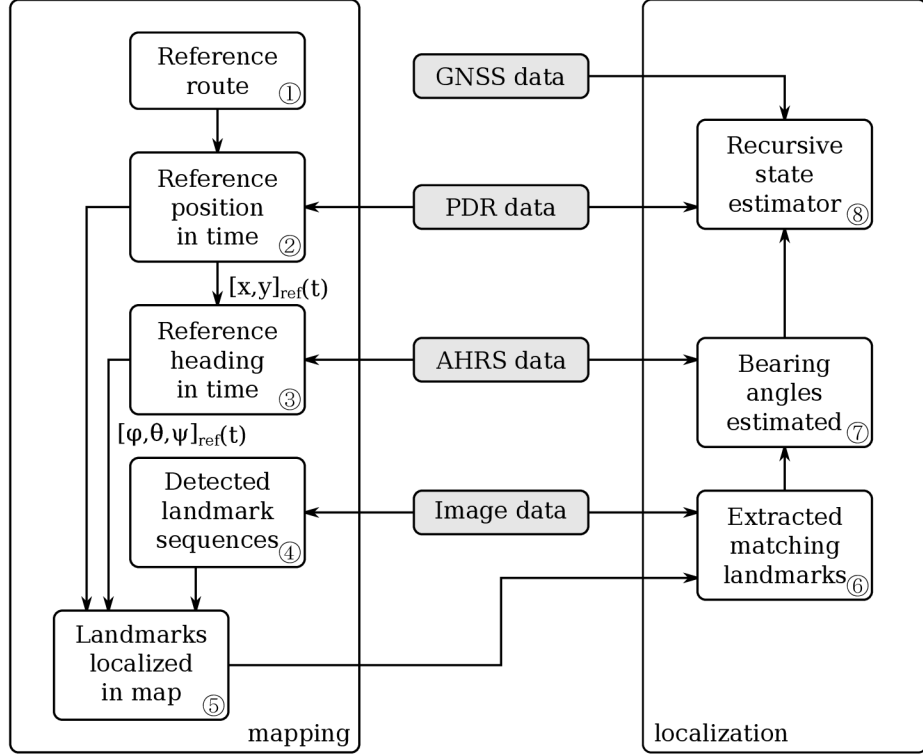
Reference route ①

Reference position in time ②

$[x,y]_{ref}(t)$

Reference heading in time ③

$[\varphi,\theta,\psi]_{ref}(t)$

Detected landmark sequences ④

Landmarks localized in map ⑤

mapping

GNSS data

PDR data

AHRS data

Image data

Recursive state estimator ⑧

Bearing angles estimated ⑦

Extracted matching landmarks ⑥

localization